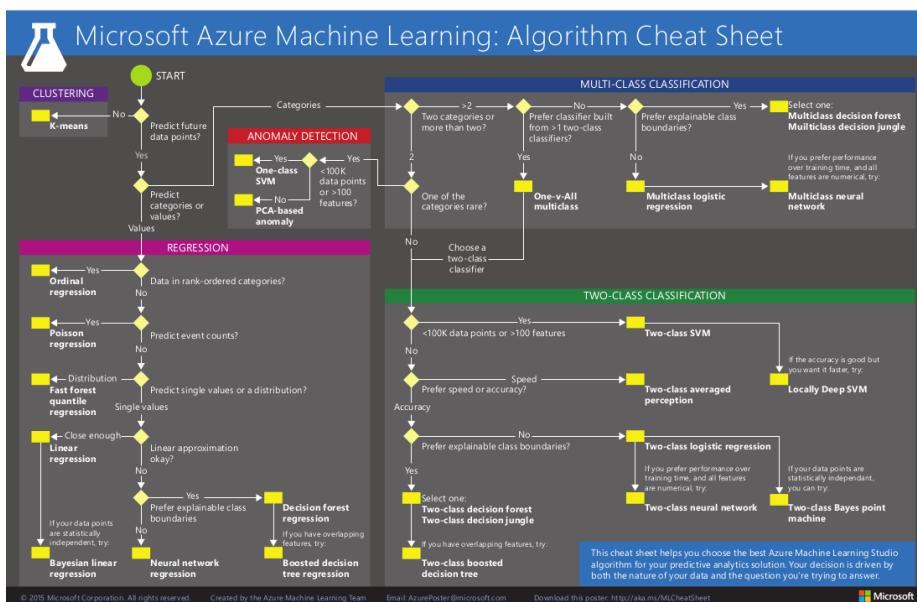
Microsoft Azure Machine Learning: Algorithm Cheat Sheet

START

CLUSTERING

K-means

No

Predict future data points?

Yes

Predict categories or values?

Values

Categories

ANOMALY DETECTION

One-class SVM

Yes

<100K data points or >100 features?

Yes

No

PCA-based anomaly

MULTI-CLASS CLASSIFICATION

>2

Two categories or more than two?

No

Prefer classifier built from >1 two-class classifiers?

No

Prefer explainable class boundaries?

Yes

Select one:
Multiclass decision forest
Multiclass decision jungle

Yes

No

2

One of the categories rare?

One-v-All multiclass

Multiclass logistic regression

If you prefer performance over training time, and all features are numerical, try:

Multiclass neural network

No

Choose a two-class classifier

REGRESSION

Yes

Ordinal regression

Data in rank-ordered categories?

No

Yes

Poisson regression

Predict event counts?

No

Distribution

Fast forest quantile regression

Predict single values or a distribution?

Single values

Close enough

Linear regression

Linear approximation okay?

No

Yes

Prefer explainable class boundaries

Decision forest regression

No

If your data points are statistically independent, try:

Bayesian linear regression

Neural network regression

If you have overlapping features, try:

Boosted decision tree regression

TWO-CLASS CLASSIFICATION

Yes

<100K data points or >100 features

Two-class SVM

No

If the accuracy is good but you want it faster, try:

Locally Deep SVM

Speed

Prefer speed or accuracy?

Two-class averaged perception

Accuracy

No

Prefer explainable class boundaries?

Two-class logistic regression

If you prefer performance over training time, and all features are numerical, try:

Two-class neural network

If your data points are statistically independant, you can try:

Two-class Bayes point machine

Yes

Select one:
Two-class decision forest
Two-class decision jungle

If you have overlapping features, try:

Two-class boosted decision tree

This cheat sheet helps you choose the best Azure Machine Learning Studio algorithm for your predictive analytics solution. Your decision is driven by both the nature of your data and the question you're trying to answer.

© 2015 Microsoft Corporation. All rights reserved. Created by the Azure Machine Learning Team Email: AzurePoster@microsoft.com Download this poster: http://aka.ms/MLCheatSheet

Microsoft